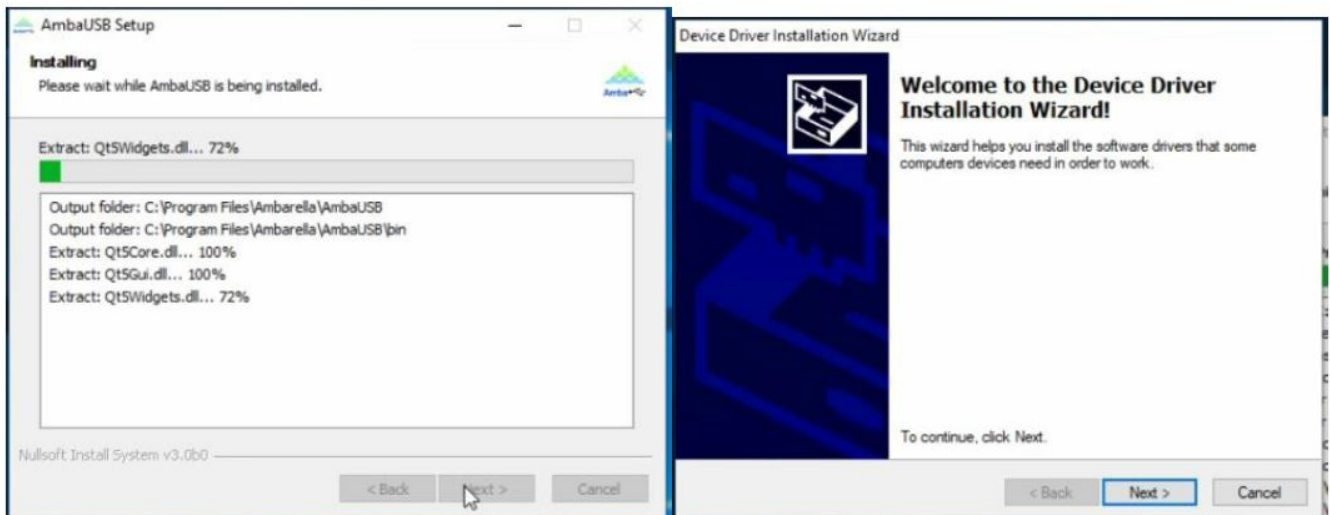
AmbaUSB Setup

Installing
Please wait while AmbaUSB is being installed.

Amba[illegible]

Extract: Qt5Widgets.dll... 72%

Output folder: C:\Program Files\Ambarella\AmbaUSB
Output folder: C:\Program Files\Ambarella\AmbaUSB\bin
Extract: Qt5Core.dll... 100%
Extract: Qt5Gui.dll... 100%
Extract: Qt5Widgets.dll... 72%

Nullsoft Install System v3.0b0

< Back  Next >  Cancel

Device Driver Installation Wizard

Welcome to the Device Driver Installation Wizard!

This wizard helps you install the software drivers that some computers devices need in order to work.

To continue, click Next.

< Back  Next >  Cancel